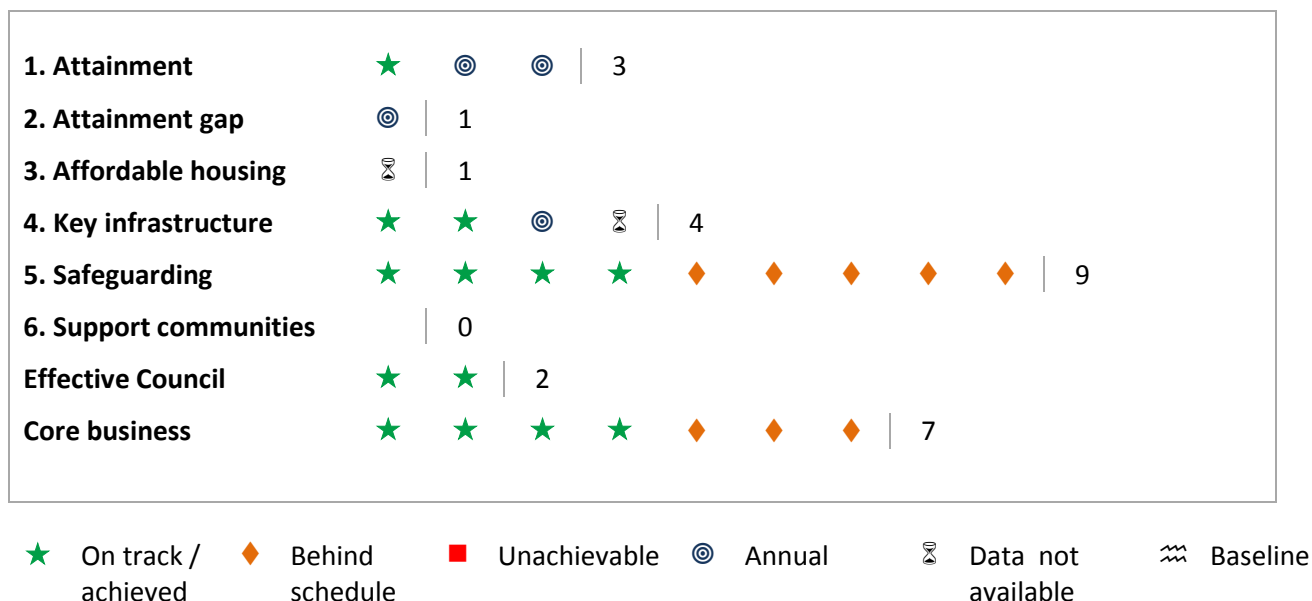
1. Attainment ★ ◎ ◎ | 3
2. Attainment gap ◎ | 1
3. Affordable housing ⌛ | 1
4. Key infrastructure ★ ★ ◎ ⌛ | 4
5. Safeguarding ★ ★ ★ ★ ♦ ♦ ♦ ♦ ♦ | 9
6. Support communities | 0
Effective Council ★ ★ | 2
Core business ★ ★ ★ ★ ♦ ♦ ♦ | 7

★ On track / achieved ♦ Behind schedule ■ Unachievable ◎ Annual ⌛ Data not available ≈ Baseline